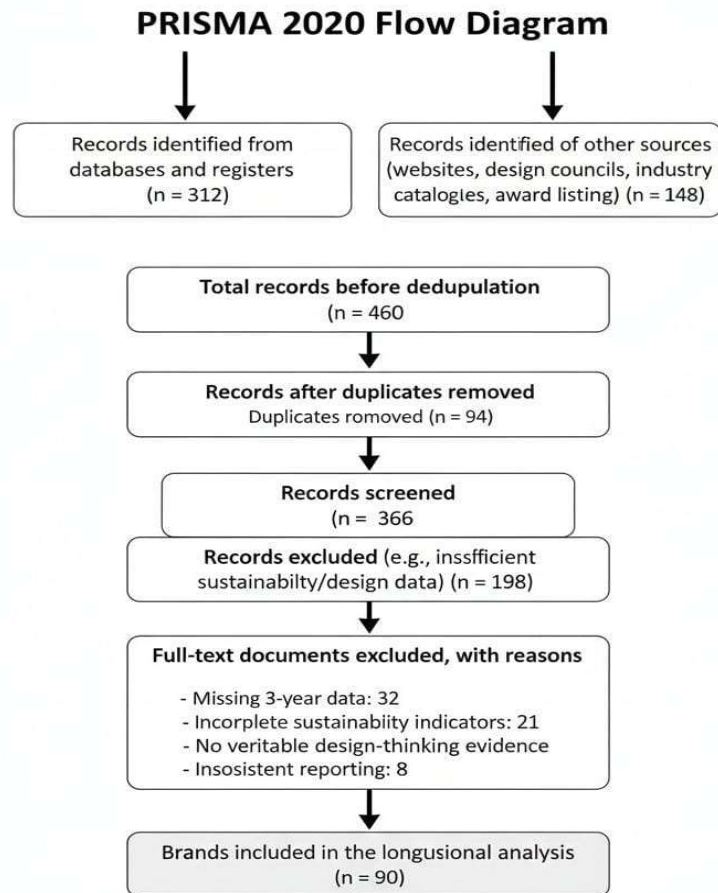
PRISMA 2020 Flow Diagram

Records identified from databases and registers (n = 312)

Records identified of other sources (websites, design councils, industry catalogies, award listing) (n = 148)

Total records before dedupulation (n = 460

Records after duplicates removed
Duplicates romoved (n = 94)

Records screened
(n = 366

Records excluded (e.g., inssfficient sustainabilty/design data) (n = 198)

Full-text documents excluded, with reasons

- Missing 3-year data: 32
- Incorplete sustainabiity indicators: 21
- No veritable design-thinking evidence
- Insosistent reporting: 8

Brands included in the longusional analysis
(n = 90)